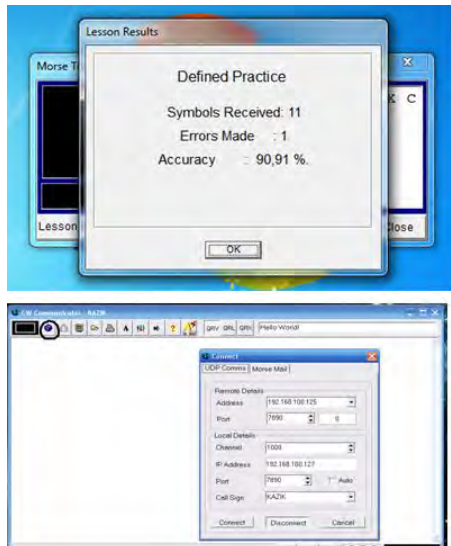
Lesson Results

Morse T

X C

Defined Practice

Symbols Received: 11

Errors Made : 1

Accuracy : 90,91 %.

Lesson

Close

OK

CW Commutator - KAZIK

QRV QRL QRV Hello World!

Connect

UDP Comms Morse Mail

Remote Details

Address 192.168.100.125

Port 7890 0

Local Details

Channel 1000

IP Address 192.168.100.127

Port 7890 Auto

Call Sign KAZIK

Connect Disconnect Cancel